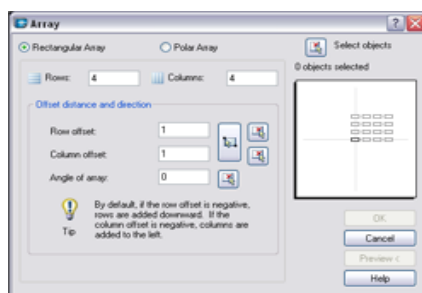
Array

Rectangular Array

Polar Array

Select objects

0 objects selected

Rows: 4

Columns: 4

Offset distance and direction

Row offset: 1

Column offset: 1

Angle of array: 0

By default, if the row offset is negative, rows are added downward. If the column offset is negative, columns are added to the left.

Tip

OK

Cancel

Preview <

Help